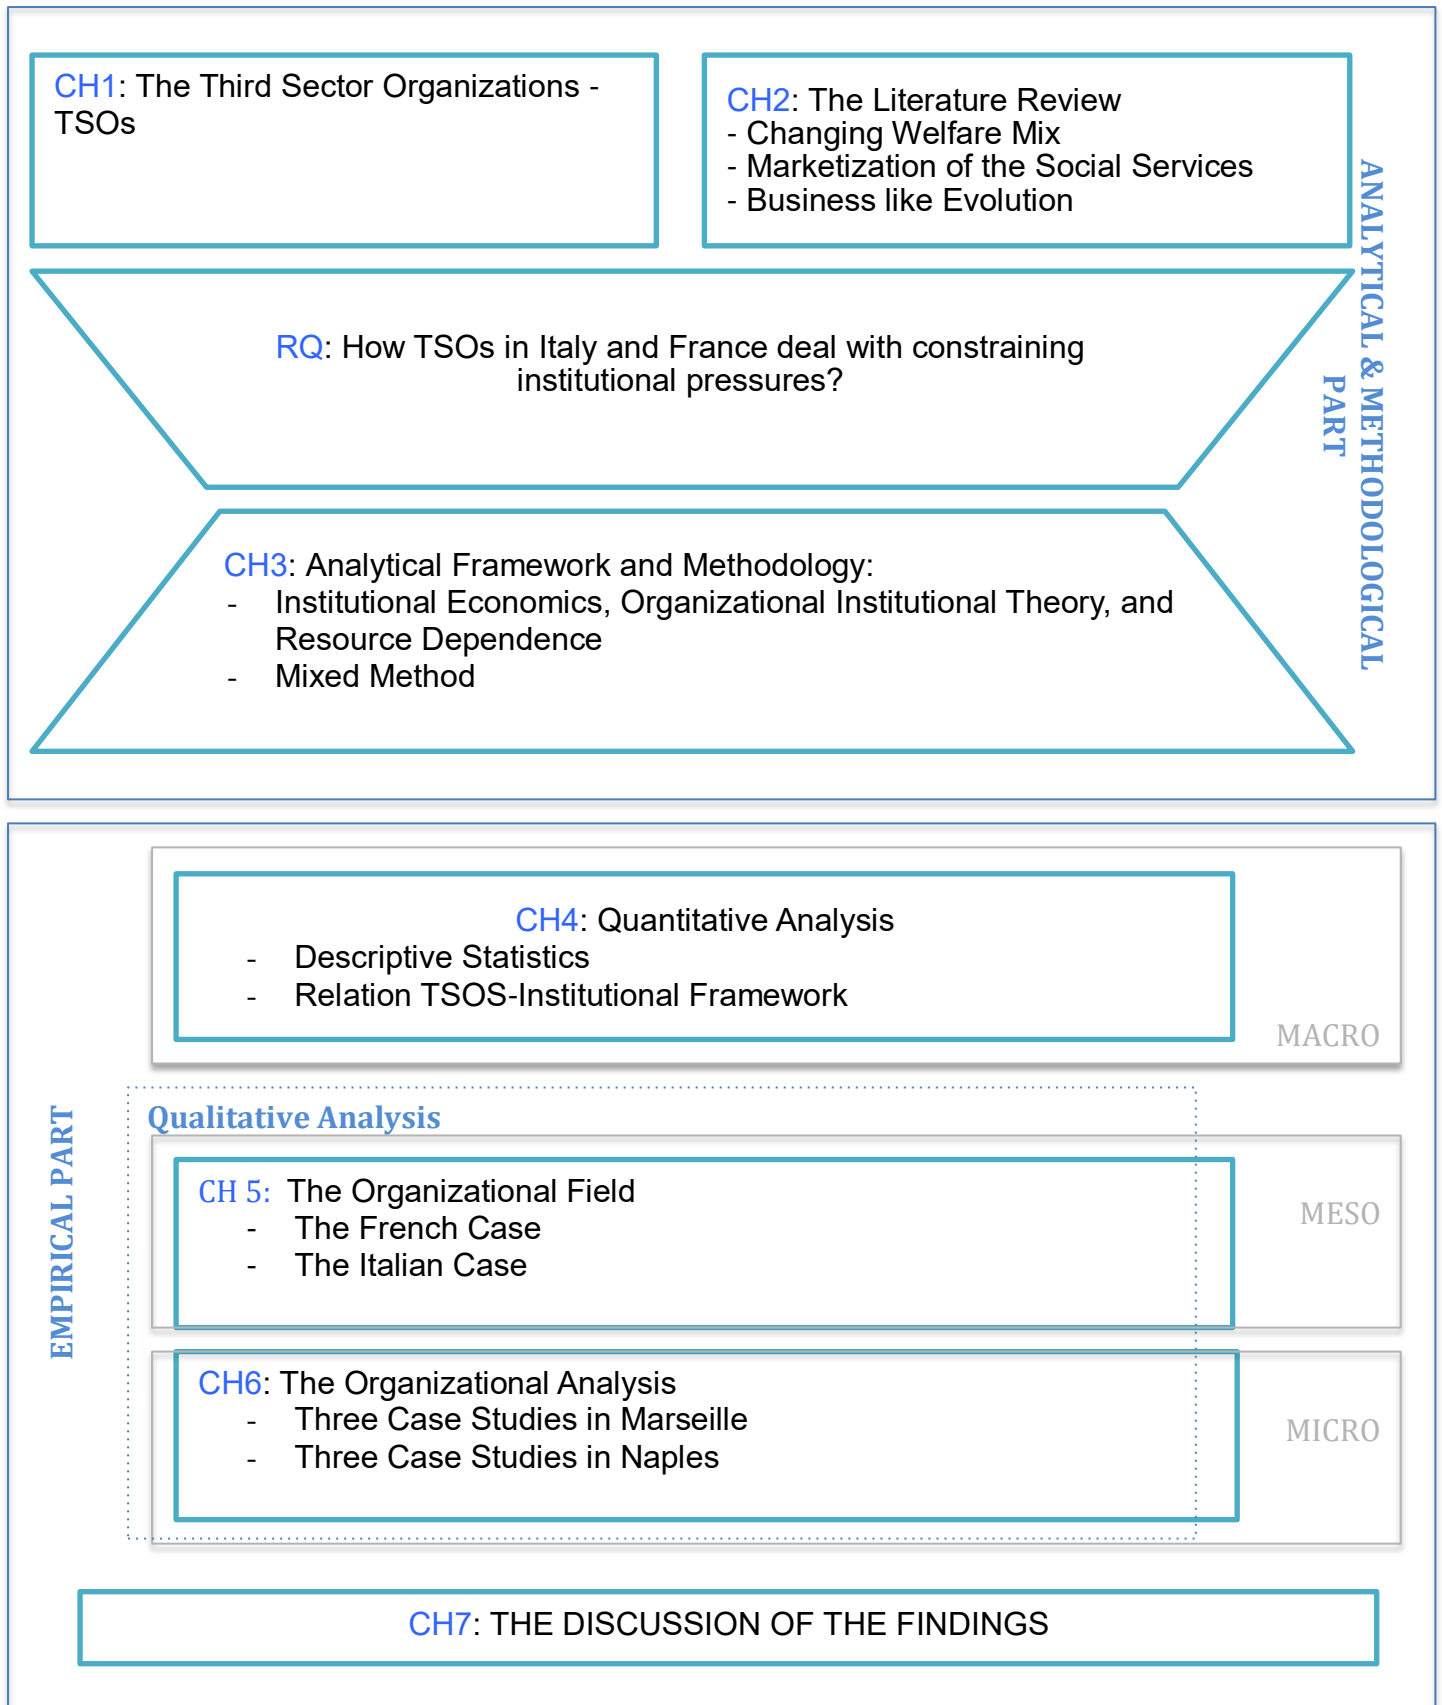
CH1: The Third Sector Organizations - TSOs

CH2: The Literature Review
- Changing Welfare Mix
- Marketization of the Social Services
- Business like Evolution

ANALYTICAL & METHODOLOGICAL PART

RQ: How TSOs in Italy and France deal with constraining institutional pressures?

CH3: Analytical Framework and Methodology:
- Institutional Economics, Organizational Institutional Theory, and Resource Dependence
- Mixed Method

EMPIRICAL PART

CH4: Quantitative Analysis
- Descriptive Statistics
- Relation TSOS-Institutional Framework

MACRO

Qualitative Analysis

CH 5: The Organizational Field
- The French Case
- The Italian Case

MESO

CH6: The Organizational Analysis
- Three Case Studies in Marseille
- Three Case Studies in Naples

MICRO

CH7: THE DISCUSSION OF THE FINDINGS